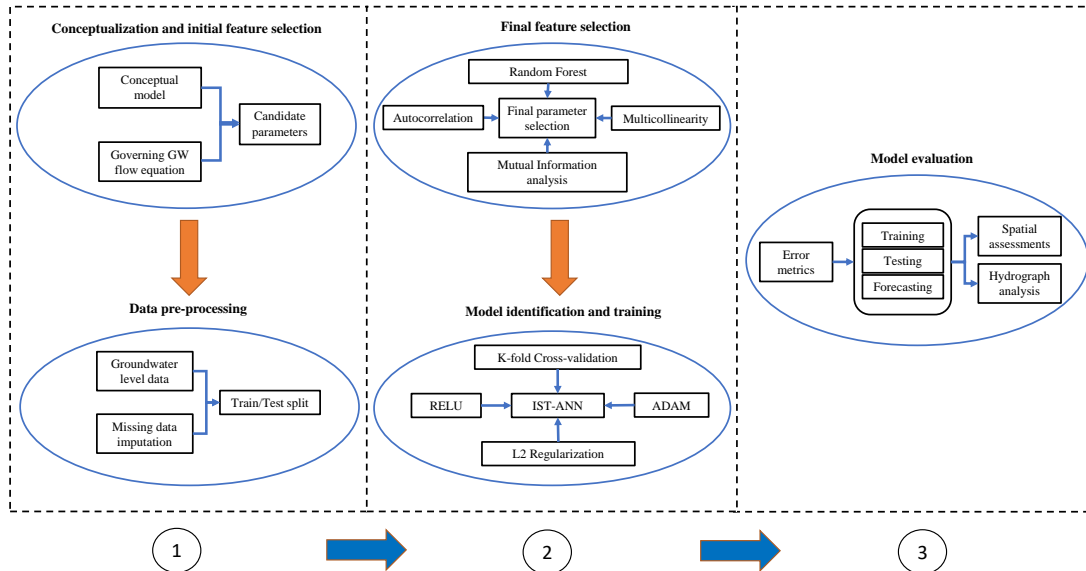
Conceptualization and initial feature selection

Conceptual model

Governing GW flow equation

Candidate parameters

Data pre-processing

Groundwater level data

Missing data imputation

Train/Test split

Final feature selection

Random Forest

Autocorrelation

Final parameter selection

Multicollinearity

Mutual Information analysis

Model identification and training

K-fold Cross-validation

RELU

IST-ANN

ADAM

L2 Regularization

Model evaluation

Error metrics

Training

Testing

Forecasting

Spatial assessments

Hydrograph analysis

1

2

3